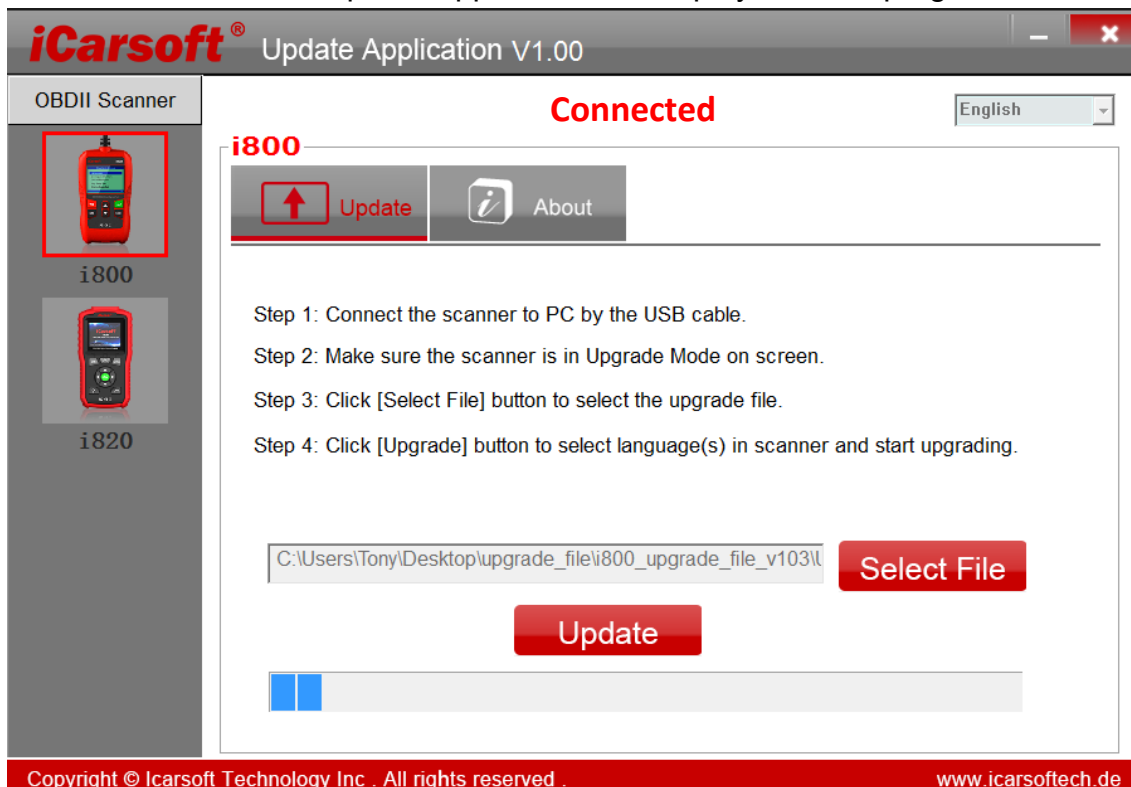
iCarsoft® Update Application V1.00

OBDII Scanner

Connected

English

i800

i820

i800

Update

About

Step 1: Connect the scanner to PC by the USB cable.

Step 2: Make sure the scanner is in Upgrade Mode on screen.

Step 3: Click [Select File] button to select the upgrade file.

Step 4: Click [Upgrade] button to select language(s) in scanner and start upgrading.

C:\Users\Tony\Desktop\upgrade_file\i800_upgrade_file_v103\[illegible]

Select File

Update

Copyright © Icarsoft Technology Inc . All rights reserved .

www.icarsoftech.de